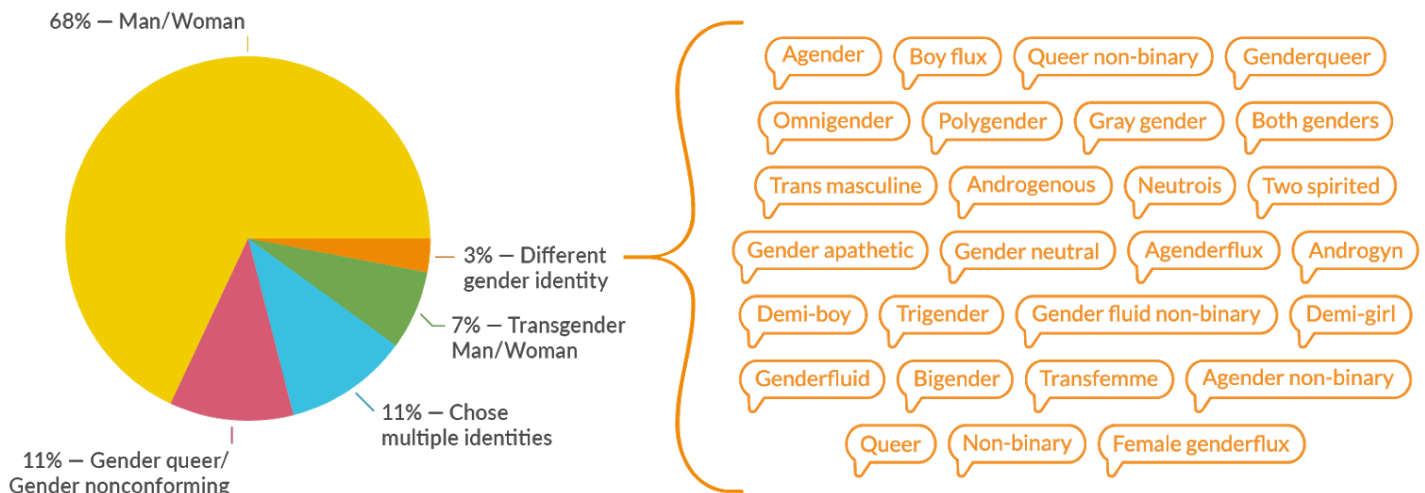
68% — Man/Woman

3% — Different gender identity

7% — Transgender Man/Woman

11% — Chose multiple identities

11% — Gender queer/ Gender nonconforming

Agender
Boy flux
Queer non-binary
Genderqueer
Omnigender
Polygender
Gray gender
Both genders
Trans masculine
Androgenous
Neutrois
Two spirited
Gender apathetic
Gender neutral
Agenderflux
Androgyn
Demi-boy
Trigender
Gender fluid non-binary
Demi-girl
Genderfluid
Bigender
Transfemme
Agender non-binary
Queer
Non-binary
Female genderflux